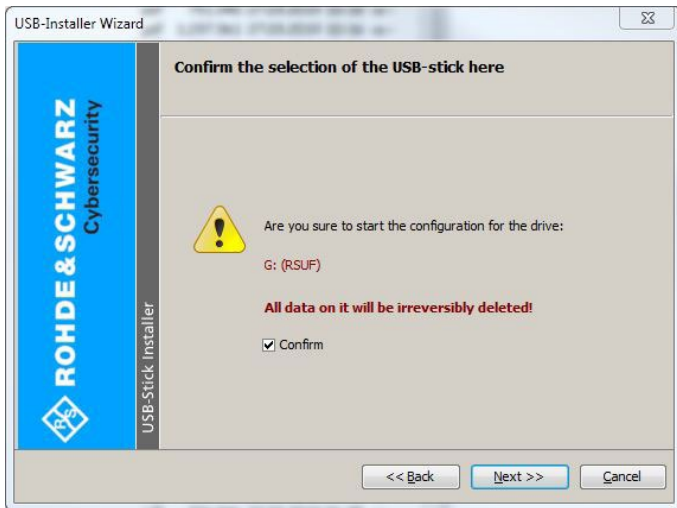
USB-Installer Wizard

ROHDE & SCHWARZ Cybersecurity

USB-Stick Installer

Confirm the selection of the USB-stick here

Are you sure to start the configuration for the drive:

G: (RSUF)

All data on it will be irreversibly deleted!

☑ Confirm

<< Back

Next >>

Cancel